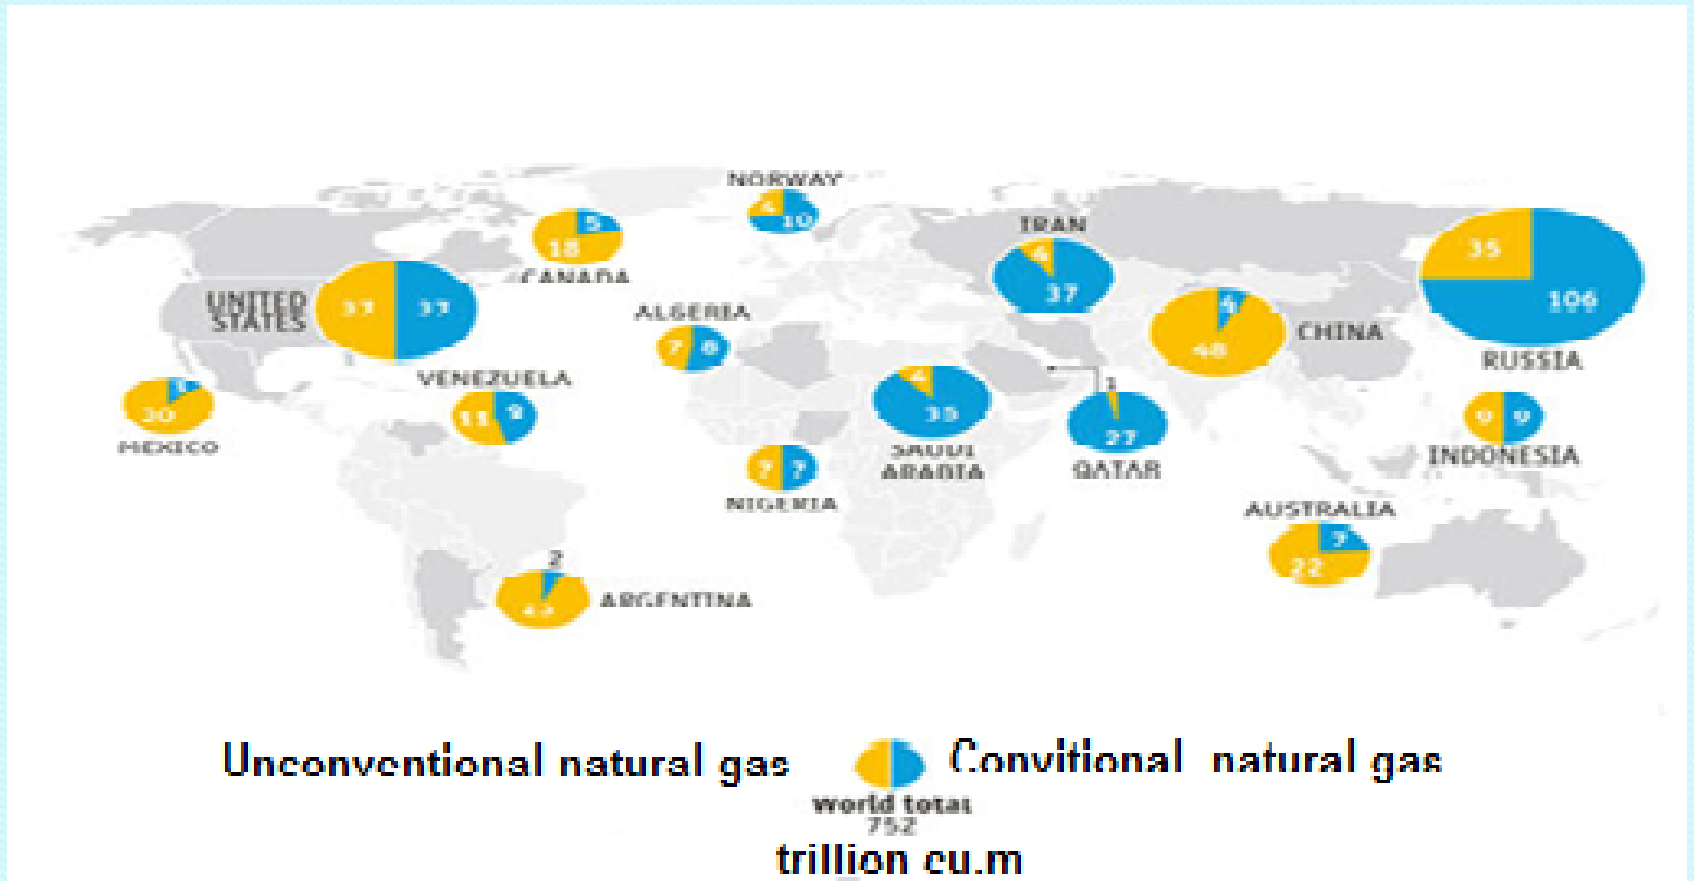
NORWAY
4
10
CANADA
18
5
IRAN
6
37
RUSSIA
35
106
UNITED STATES
37
37
ALGERIA
7
6
CHINA
48
4
MEXICO
20
1
VENEZUELA
11
9
SAUDI ARABIA
4
35
QATAR
1
27
INDONESIA
9
9
NIGERIA
7
7
AUSTRALIA
22
7
ARGENTINA
2
42

Unconventional natural gas
Convitional natural gas
world total
752
trillion cu.m